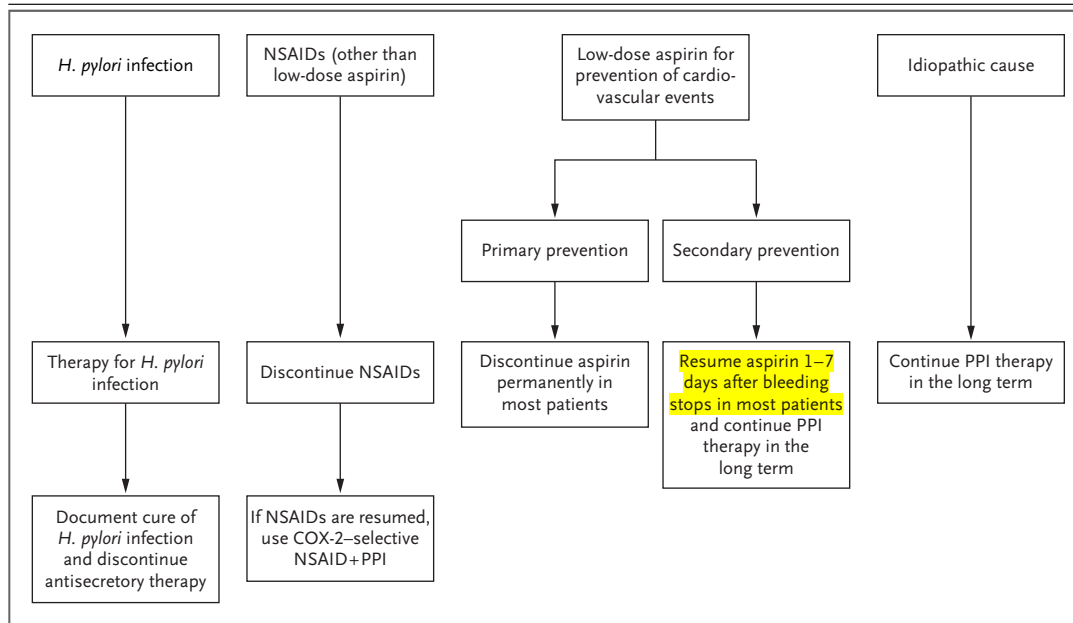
H. pylori infection

NSAIDs (other than low-dose aspirin)

Low-dose aspirin for prevention of cardiovascular events

Idiopathic cause

Primary prevention

Secondary prevention

Therapy for H. pylori infection

Discontinue NSAIDs

Discontinue aspirin permanently in most patients

Resume aspirin 1–7 days after bleeding stops in most patients and continue PPI therapy in the long term

Continue PPI therapy in the long term

Document cure of H. pylori infection and discontinue antisecretory therapy

If NSAIDs are resumed, use COX-2–selective NSAID+PPI